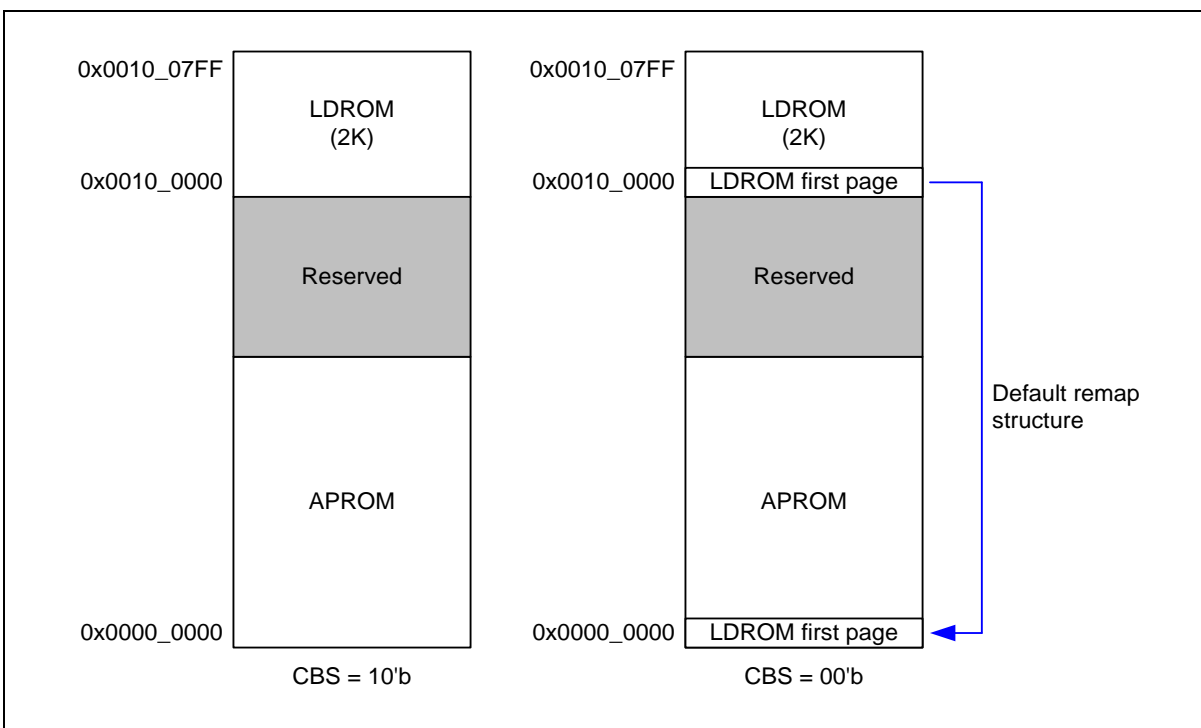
0x0010_07FF
LDROM
(2K)
0x0010_0000
Reserved
APROM
0x0000_0000
CBS = 10'b

0x0010_07FF
LDROM
(2K)
0x0010_0000
LDROM first page
Reserved
APROM
0x0000_0000
LDROM first page
CBS = 00'b

Default remap structure